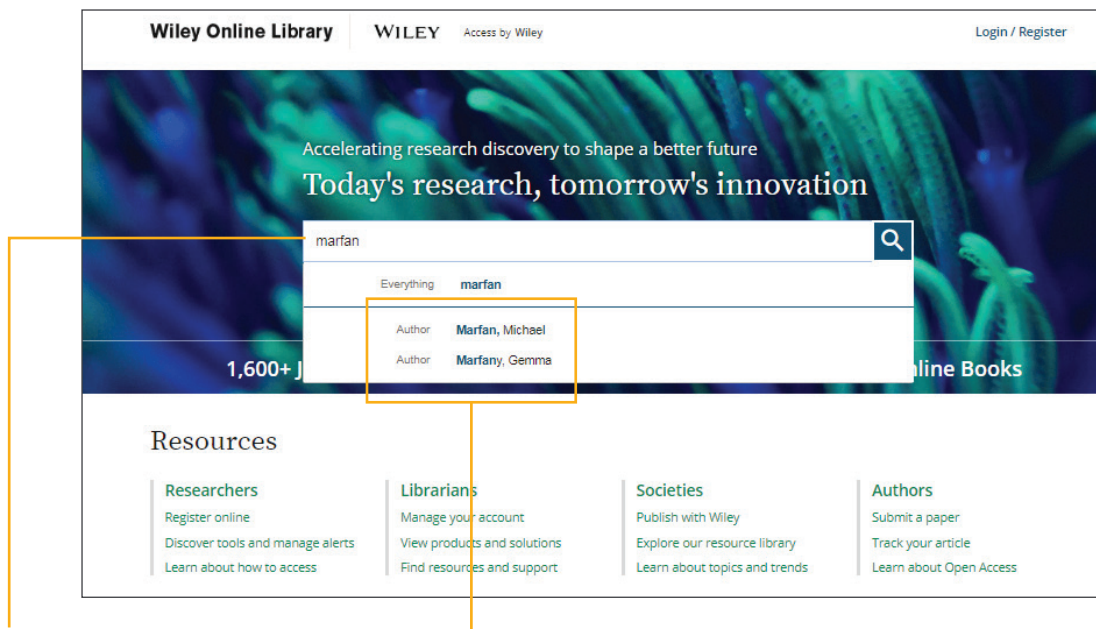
Wiley Online Library WILEY Access by Wiley

Login / Register

Accelerating research discovery to shape a better future

Today's research, tomorrow's innovation

marfan

Everything marfan

Author Marfan, Michael

Author Marfany, Gemma

1,600+ J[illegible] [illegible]nline Books

Resources

Researchers
Register online
Discover tools and manage alerts
Learn about how to access

Librarians
Manage your account
View products and solutions
Find resources and support

Societies
Publish with Wiley
Explore our resource library
Learn about topics and trends

Authors
Submit a paper
Track your article
Learn about Open Access